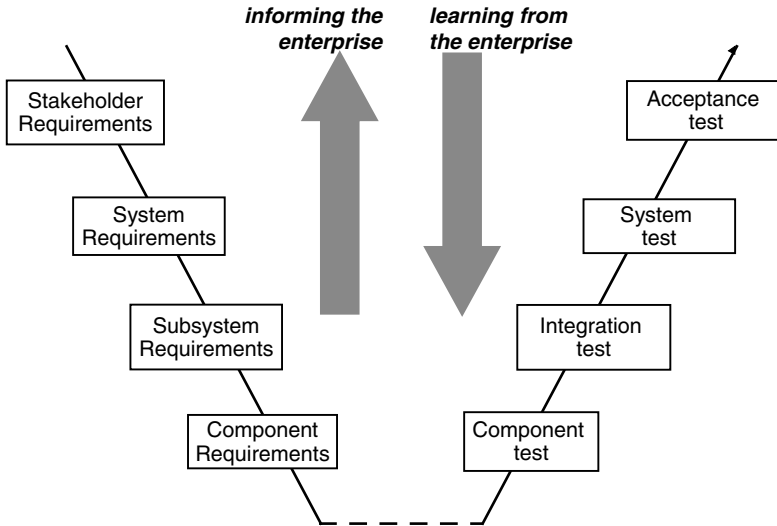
informing the enterprise

learning from the enterprise

Stakeholder Requirements

System Requirements

Subsystem Requirements

Component Requirements

Acceptance test

System test

Integration test

Component test